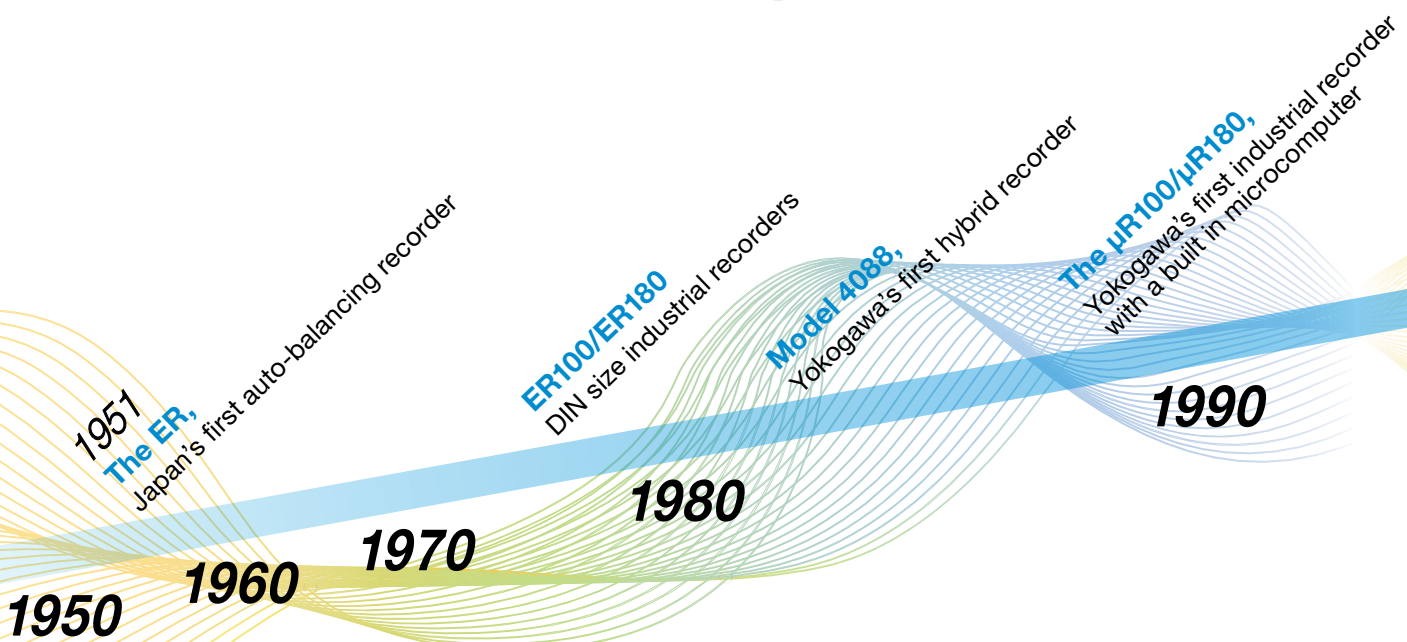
1951
The ER,
Japan's first auto-balancing recorder

ER100/ER180
DIN size industrial recorders

Model 4088,
Yokogawa's first hybrid recorder

The μR100/μR180,
Yokogawa's first industrial recorder with a built in microcomputer

1990

1980

1970

1960

1950